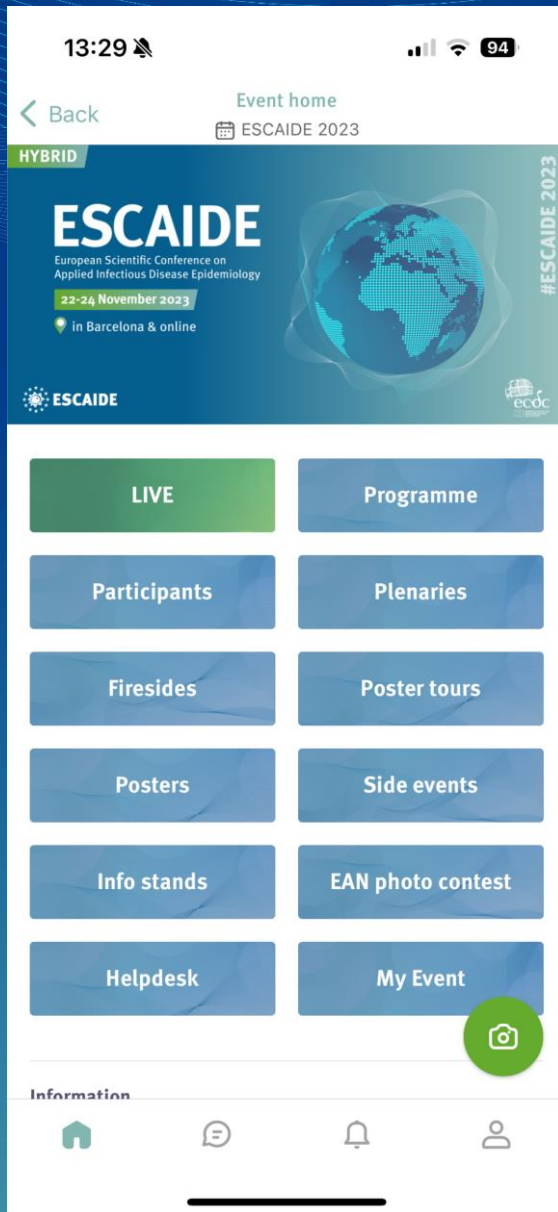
13:29

94

Back

Event home

ESCAIDE 2023

HYBRID

ESCAIDE

European Scientific Conference on Applied Infectious Disease Epidemiology

22-24 November 2023

in Barcelona & online

ESCAIDE

#ESCAIDE 2023

ecdc

LIVE

Programme

Participants

Plenaries

Firesides

Poster tours

Posters

Side events

Info stands

EAN photo contest

Helpdesk

My Event

Information